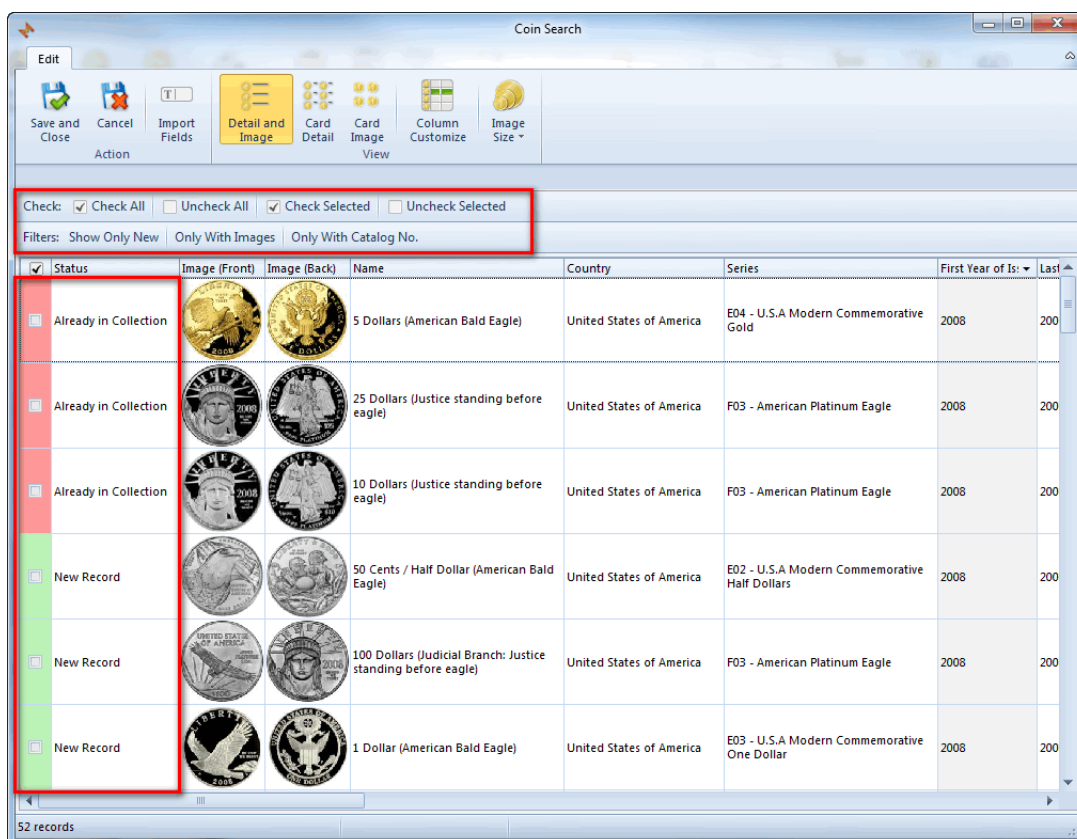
Coin Search

Edit

Save and Close | Cancel | Import Fields
Action

Detail and Image | Card Detail | Card Image | Column Customize | Image Size
View

Check: Check All | Uncheck All | Check Selected | Uncheck Selected

Filters: Show Only New | Only With Images | Only With Catalog No.

| Status | Image (Front) | Image (Back) | Name | Country | Series | First Year of Is: | Last |
|---|---|---|---|---|---|---|---|
| Already in Collection | | | 5 Dollars (American Bald Eagle) | United States of America | E04 - U.S.A Modern Commemorative Gold | 2008 | 200 |
| Already in Collection | | | 25 Dollars (Justice standing before eagle) | United States of America | F03 - American Platinum Eagle | 2008 | 200 |
| Already in Collection | | | 10 Dollars (Justice standing before eagle) | United States of America | F03 - American Platinum Eagle | 2008 | 200 |
| New Record | | | 50 Cents / Half Dollar (American Bald Eagle) | United States of America | E02 - U.S.A Modern Commemorative Half Dollars | 2008 | 200 |
| New Record | | | 100 Dollars (Judicial Branch: Justice standing before eagle) | United States of America | F03 - American Platinum Eagle | 2008 | 200 |
| New Record | | | 1 Dollar (American Bald Eagle) | United States of America | E03 - U.S.A Modern Commemorative One Dollar | 2008 | 200 |

52 records